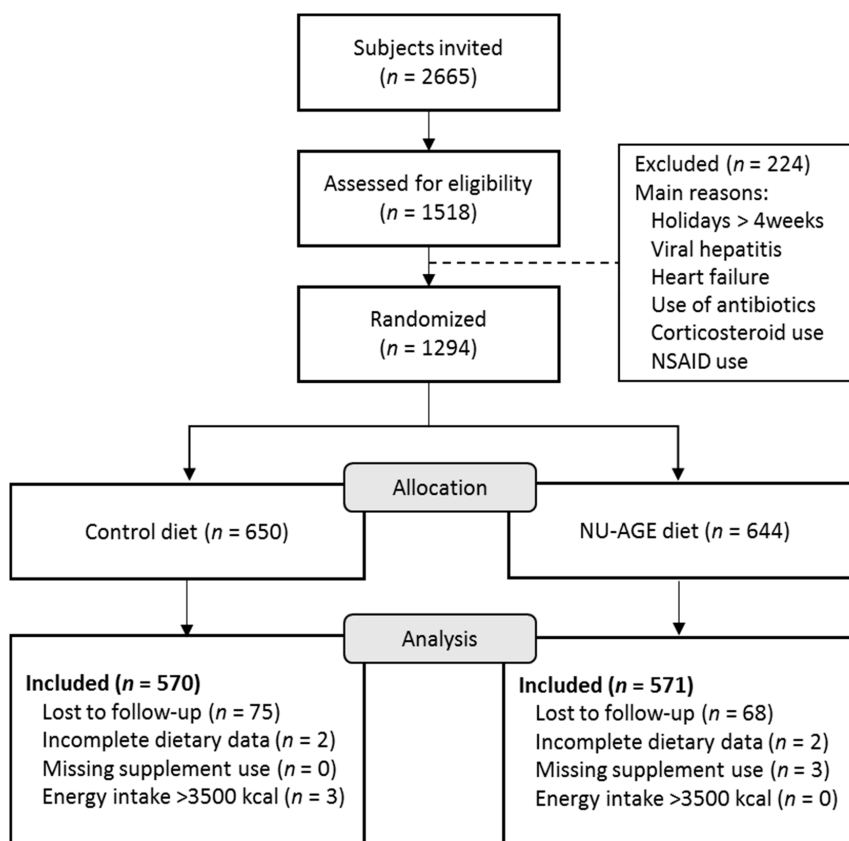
Subjects invited
($n$ = 2665)

Assessed for eligibility
($n$ = 1518)

Excluded ($n$ = 224)
Main reasons:
Holidays > 4weeks
Viral hepatitis
Heart failure
Use of antibiotics
Corticosteroid use
NSAID use

Randomized
($n$ = 1294)

Allocation

Control diet ($n$ = 650)

NU-AGE diet ($n$ = 644)

Analysis

**Included ($n$ = 570)**
Lost to follow-up ($n$ = 75)
Incomplete dietary data ($n$ = 2)
Missing supplement use ($n$ = 0)
Energy intake >3500 kcal ($n$ = 3)

**Included ($n$ = 571)**
Lost to follow-up ($n$ = 68)
Incomplete dietary data ($n$ = 2)
Missing supplement use ($n$ = 3)
Energy intake >3500 kcal ($n$ = 0)